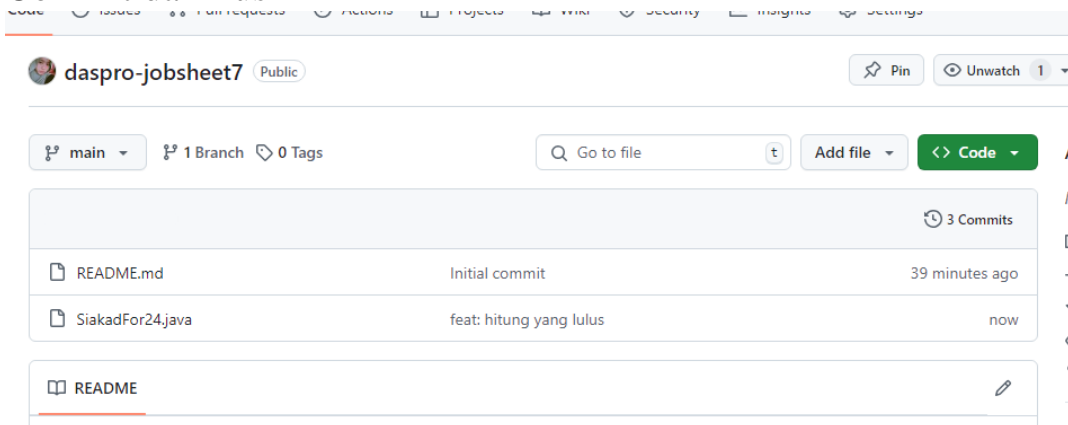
Code Issues Pull requests Actions Projects Wiki Security Insights Settings

daspro-jobsheet7 Public

Pin Unwatch 1

main 1 Branch 0 Tags

Go to file t

Add file

Code

3 Commits

| | | |
|---|---|---|
| README.md | Initial commit | 39 minutes ago |
| SiakadFor24.java | feat: hitung yang lulus | now |

README